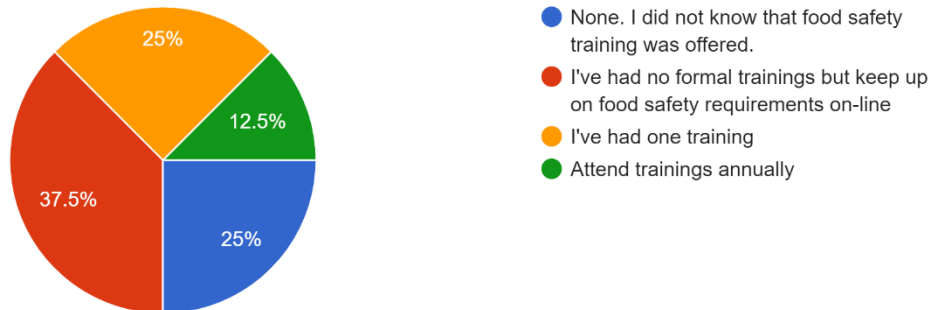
25%

12.5%

37.5%

25%

None. I did not know that food safety training was offered.

I've had no formal trainings but keep up on food safety requirements on-line

I've had one training

Attend trainings annually